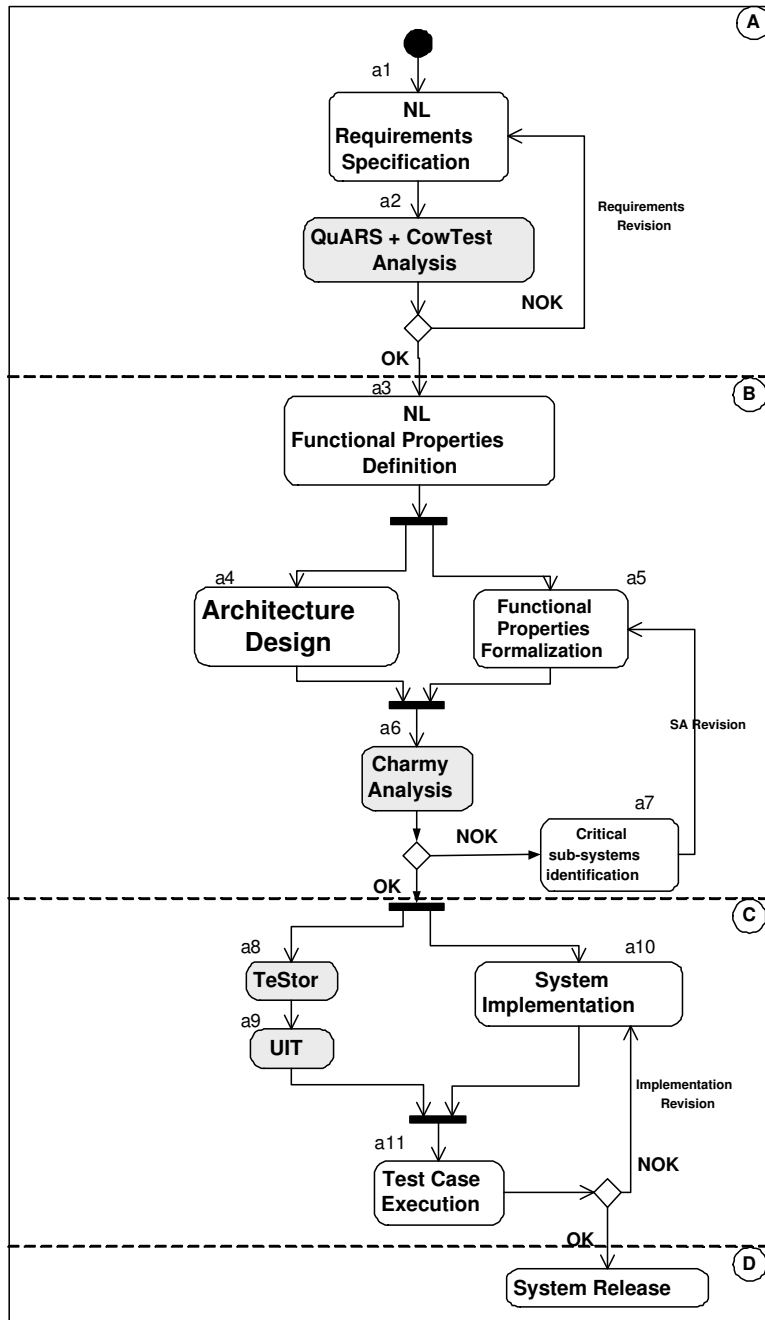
A

a1

NL Requirements Specification

Requirements Revision

a2

QuARS + CowTest Analysis

NOK

OK

B

a3

NL Functional Properties Definition

a4

Architecture Design

a5

Functional Properties Formalization

SA Revision

a6

Charmy Analysis

a7

NOK

Critical sub-systems identification

OK

C

a8

TeStor

a10

System Implementation

a9

UIT

Implementation Revision

a11

Test Case Execution

NOK

OK

D

System Release